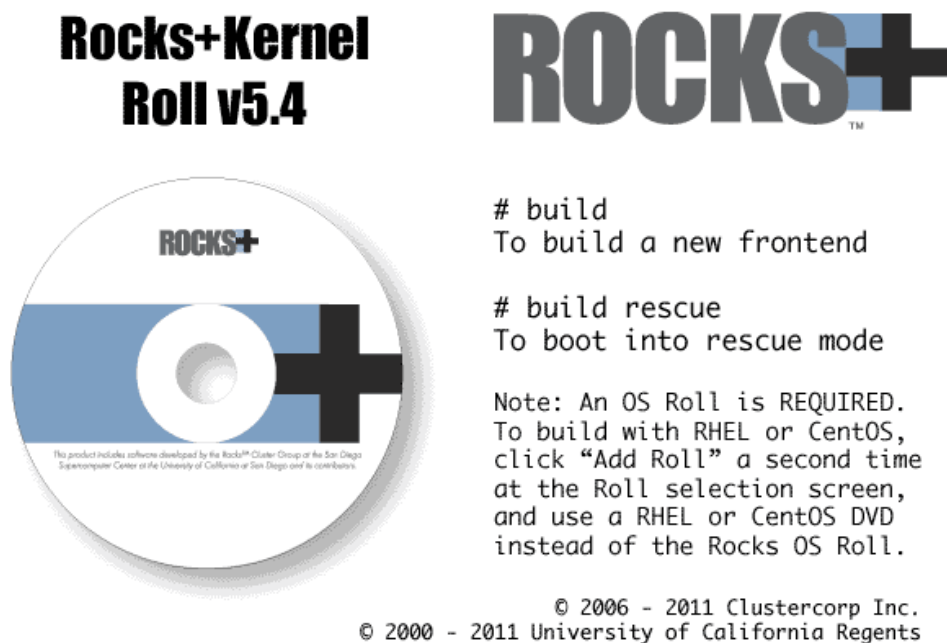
Rocks+Kernel Roll v5.4

ROCKS+
TM

ROCKS+

This product includes software developed by the Rocks™ Cluster Group at the San Diego Supercomputer Center at the University of California at San Diego and its contributors.

# build
To build a new frontend

# build rescue
To boot into rescue mode

Note: An OS Roll is REQUIRED. To build with RHEL or CentOS, click "Add Roll" a second time at the Roll selection screen, and use a RHEL or CentOS DVD instead of the Rocks OS Roll.

© 2006 - 2011 Clustercorp Inc.
© 2000 - 2011 University of California Regents